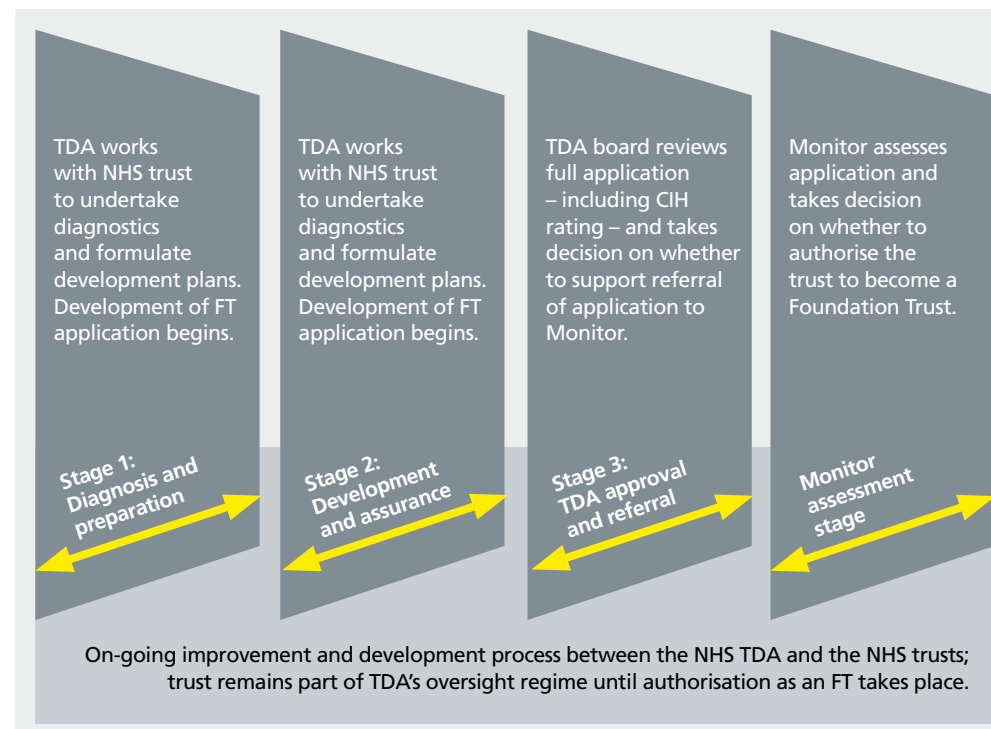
TDA works with NHS trust to undertake diagnostics and formulate development plans. Development of FT application begins.

Stage 1: Diagnosis and preparation

TDA works with NHS trust to undertake diagnostics and formulate development plans. Development of FT application begins.

Stage 2: Development and assurance

TDA board reviews full application – including CIH rating – and takes decision on whether to support referral of application to Monitor.

Stage 3: TDA approval and referral

Monitor assesses application and takes decision on whether to authorise the trust to become a Foundation Trust.

Monitor assessment stage

On-going improvement and development process between the NHS TDA and the NHS trusts; trust remains part of TDA's oversight regime until authorisation as an FT takes place.